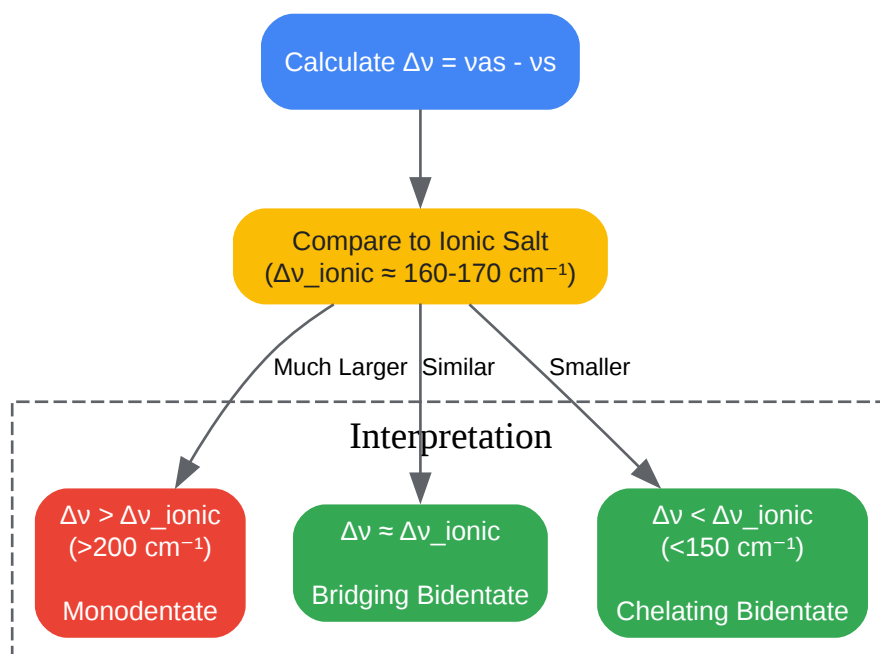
Calculate Δν = νas - νs

Compare to Ionic Salt
(Δν_ionic ≈ 160-170 cm⁻¹)

Much Larger

Similar

Smaller

Interpretation

Δν > Δν_ionic
(>200 cm⁻¹)

Monodentate

Δν ≈ Δν_ionic

Bridging Bidentate

Δν < Δν_ionic
(<150 cm⁻¹)

Chelating Bidentate